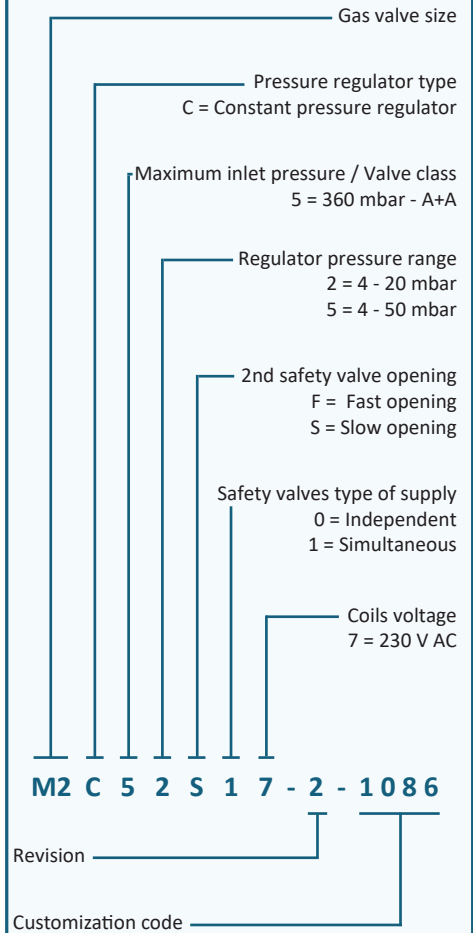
Gas valve size

Pressure regulator type
C = Constant pressure regulator

Maximum inlet pressure / Valve class
5 = 360 mbar - A+A

Regulator pressure range
2 = 4 - 20 mbar
5 = 4 - 50 mbar

2nd safety valve opening
F = Fast opening
S = Slow opening

Safety valves type of supply
0 = Independent
1 = Simultaneous

Coils voltage
7 = 230 V AC

M2 C 5 2 S 1 7 - 2 - 1086

Revision

Customization code